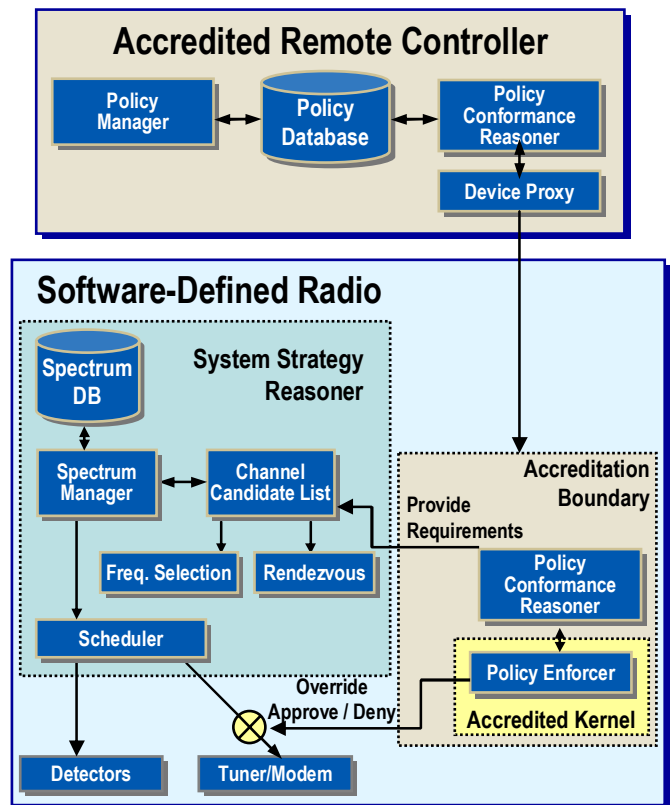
Accredited Remote Controller

Policy Manager

Policy Database

Policy Conformance Reasoner

Device Proxy

Software-Defined Radio

Spectrum DB

System Strategy Reasoner

Spectrum Manager

Channel Candidate List

Freq. Selection

Rendezvous

Scheduler

Accreditation Boundary

Provide Requirements

Policy Conformance Reasoner

Policy Enforcer

Accredited Kernel

Override Approve / Deny

Detectors

Tuner/Modem